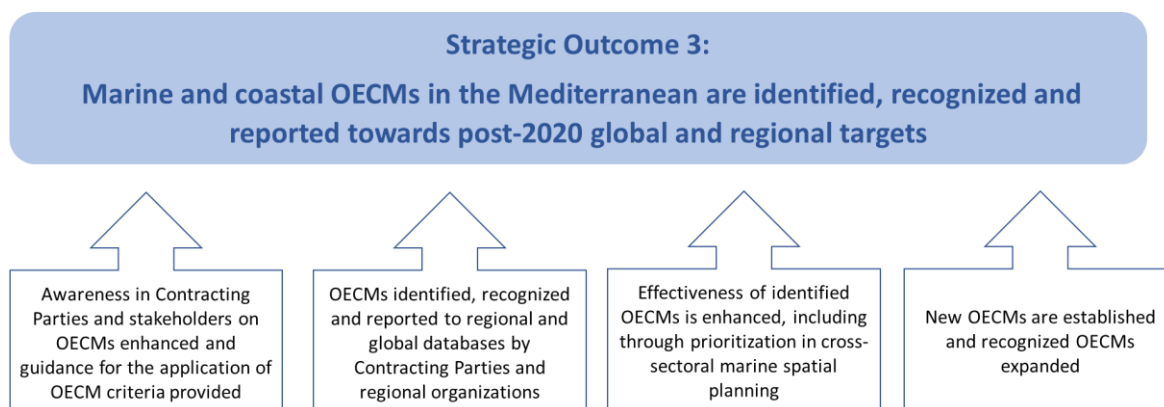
Strategic Outcome 3:

Marine and coastal OECMs in the Mediterranean are identified, recognized and reported towards post-2020 global and regional targets

Awareness in Contracting Parties and stakeholders on OECMs enhanced and guidance for the application of OECM criteria provided

OECMs identified, recognized and reported to regional and global databases by Contracting Parties and regional organizations

Effectiveness of identified OECMs is enhanced, including through prioritization in cross-sectoral marine spatial planning

New OECMs are established and recognized OECMs expanded